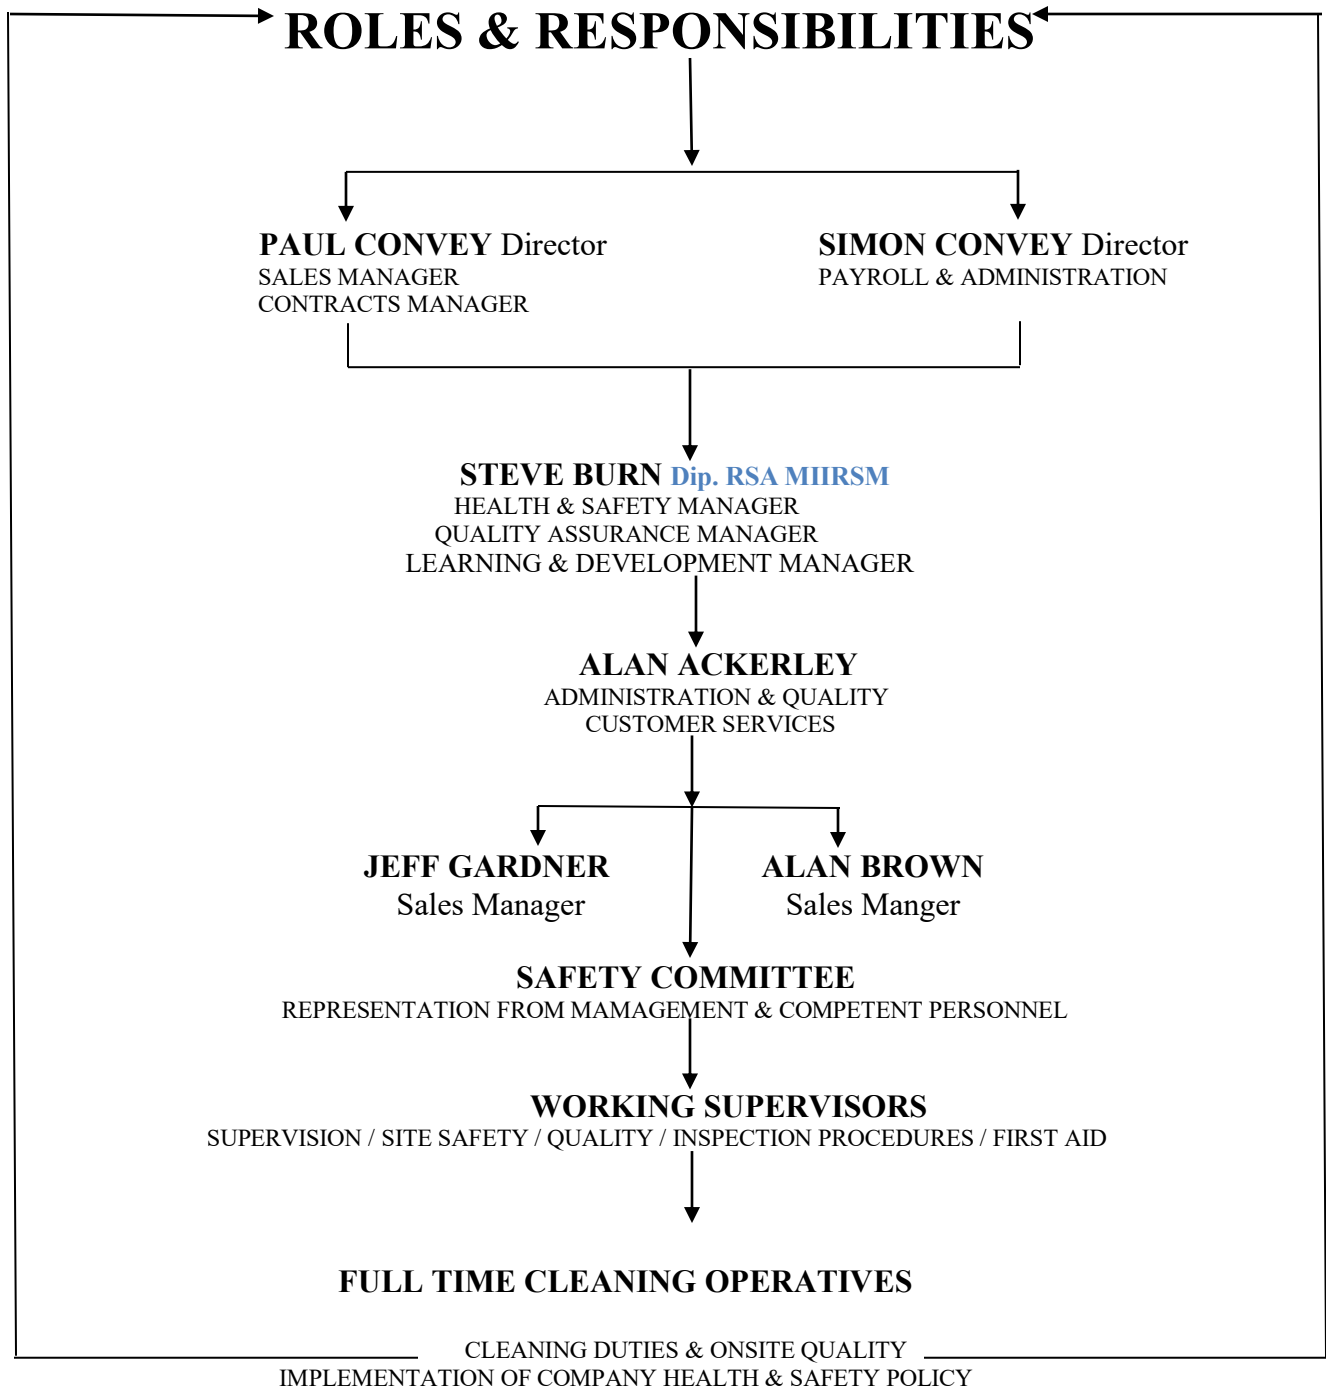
ROLES & RESPONSIBILITIES

PAUL CONVEY Director
SALES MANAGER
CONTRACTS MANAGER

SIMON CONVEY Director
PAYROLL & ADMINISTRATION

STEVE BURN Dip. RSA MIIRSM
HEALTH & SAFETY MANAGER
QUALITY ASSURANCE MANAGER
LEARNING & DEVELOPMENT MANAGER

ALAN ACKERLEY
ADMINISTRATION & QUALITY
CUSTOMER SERVICES

JEFF GARDNER
Sales Manager

ALAN BROWN
Sales Manger

SAFETY COMMITTEE
REPRESENTATION FROM MAMAGEMENT & COMPETENT PERSONNEL

WORKING SUPERVISORS
SUPERVISION / SITE SAFETY / QUALITY / INSPECTION PROCEDURES / FIRST AID

FULL TIME CLEANING OPERATIVES

CLEANING DUTIES & ONSITE QUALITY
IMPLEMENTATION OF COMPANY HEALTH & SAFETY POLICY